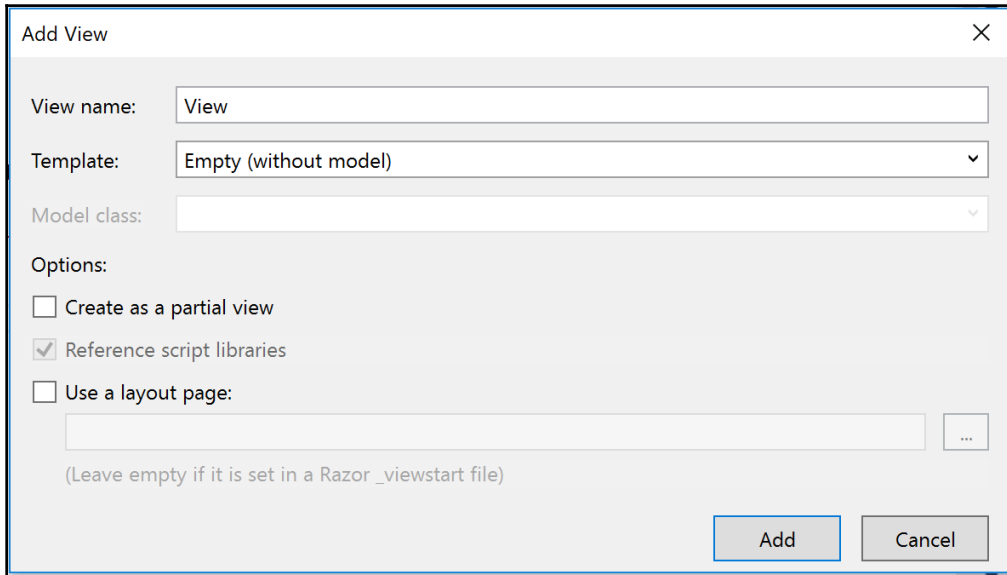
Add View

View name: View

Template: Empty (without model)

Model class:

Options:

Create as a partial view

Reference script libraries

Use a layout page:

...

(Leave empty if it is set in a Razor _viewstart file)

Add

Cancel